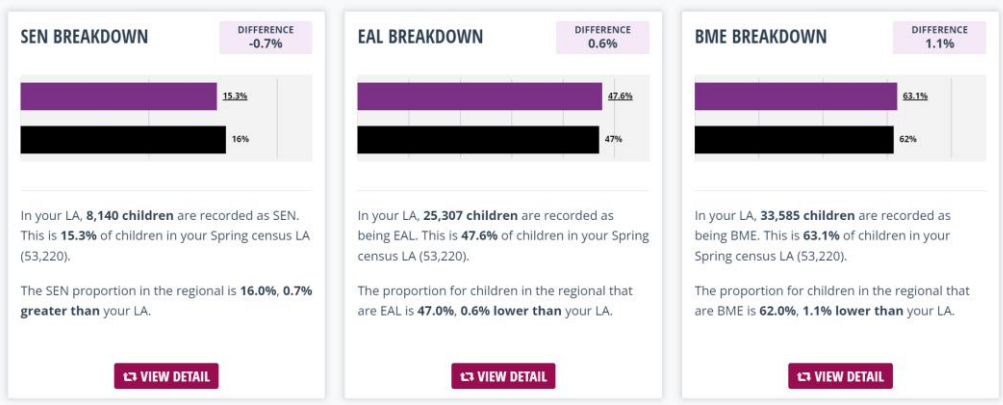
SEN BREAKDOWN

DIFFERENCE
-0.7%

15.3%

16%

In your LA, 8,140 children are recorded as SEN. This is 15.3% of children in your Spring census LA (53,220).

The SEN proportion in the regional is 16.0%, 0.7% greater than your LA.

VIEW DETAIL

EAL BREAKDOWN

DIFFERENCE
0.6%

47.6%

47%

In your LA, 25,307 children are recorded as being EAL. This is 47.6% of children in your Spring census LA (53,220).

The proportion for children in the regional that are EAL is 47.0%, 0.6% lower than your LA.

VIEW DETAIL

BME BREAKDOWN

DIFFERENCE
1.1%

63.1%

62%

In your LA, 33,585 children are recorded as being BME. This is 63.1% of children in your Spring census LA (53,220).

The proportion for children in the regional that are BME is 62.0%, 1.1% lower than your LA.

VIEW DETAIL